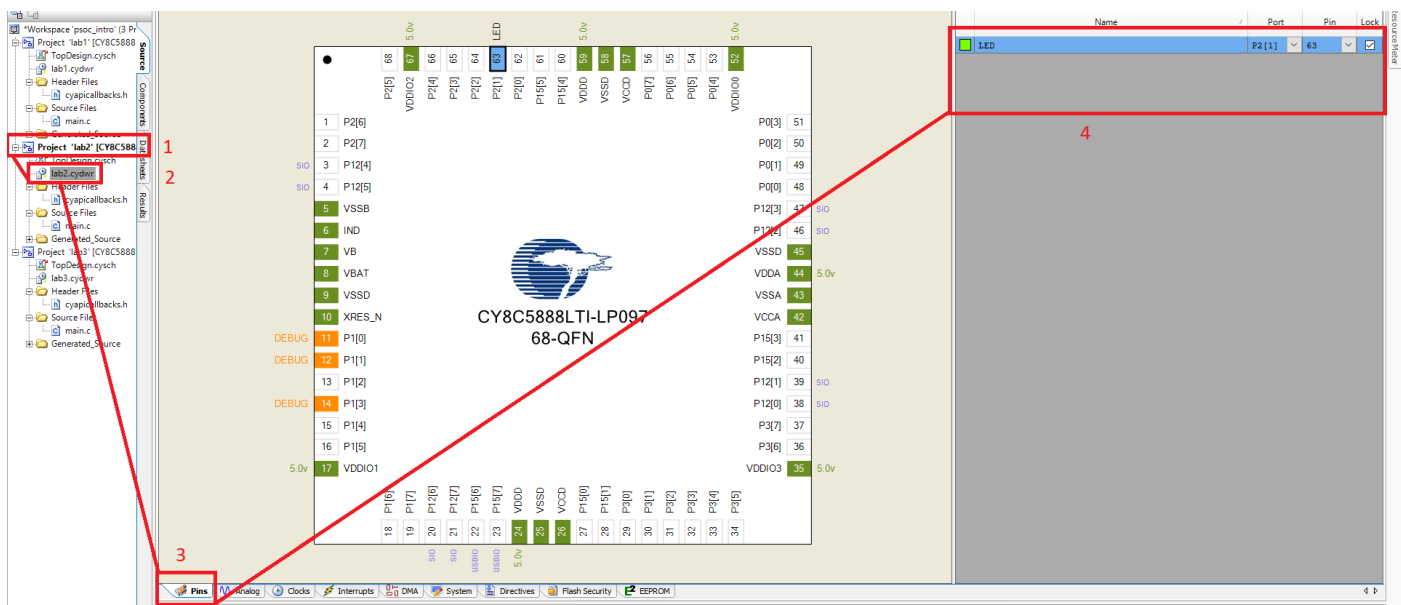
Workspace 'psoc_intro' (3 Pr
Project 'lab1' [CY8C5888
TopDesign.cysch
lab1.cydwr
Header Files
cyapicallbacks.h
Source Files
main.c
Generated_Source
Project 'lab2' [CY8C5888
TopDesign.cysch
lab2.cydwr
Header Files
cyapicallbacks.h
Source Files
main.c
Generated_Source
Project 'lab3' [CY8C5888
TopDesign.cysch
lab3.cydwr
Header Files
cyapicallbacks.h
Source Files
main.c
Generated_Source

Source
Components
Datasheets
Results

1
2
3
4

5.0v LED 5.0v 5.0v
68 P2[5]
67 VDDIO2
66 P2[4]
65 P2[3]
64 P2[2]
63 P2[1]
62 P2[0]
61 P15[5]
60 P15[4]
59 VDDD
58 VSSD
57 VCCD
56 P0[7]
55 P0[6]
54 P0[5]
53 P0[4]
52 VDDIO0

1 P2[6]
2 P2[7]
SIO 3 P12[4]
SIO 4 P12[5]
5 VSSB
6 IND
7 VB
8 VBAT
9 VSSD
10 XRES_N
DEBUG 11 P1[0]
DEBUG 12 P1[1]
13 P1[2]
DEBUG 14 P1[3]
15 P1[4]
16 P1[5]
5.0v 17 VDDIO1

P0[3] 51
P0[2] 50
P0[1] 49
P0[0] 48
P12[3] 47 SIO
P12[2] 46 SIO
VSSD 45
VDDA 44 5.0v
VSSA 43
VCCA 42
P15[3] 41
P15[2] 40
P12[1] 39 SIO
P12[0] 38 SIO
P3[7] 37
P3[6] 36
VDDIO3 35 5.0v

CY8C5888LTI-LP097
68-QFN

P1[6] 18
P1[7] 19
P12[6] 20 SIO
P12[7] 21 SIO
P15[6] 22 USBIO
P15[7] 23 USBIO
VDDD 24 5.0v
VSSD 25
VCCD 26
P15[0] 27
P15[1] 28
P3[0] 29
P3[1] 30
P3[2] 31
P3[3] 32
P3[4] 33
P3[5] 34

| Name | Port | Pin | Lock |
|---|---|---|---|
| LED | P2[1] | 63 | ☑ |

Resource Meter

Pins | Analog | Clocks | Interrupts | DMA | System | Directives | Flash Security | EEPROM